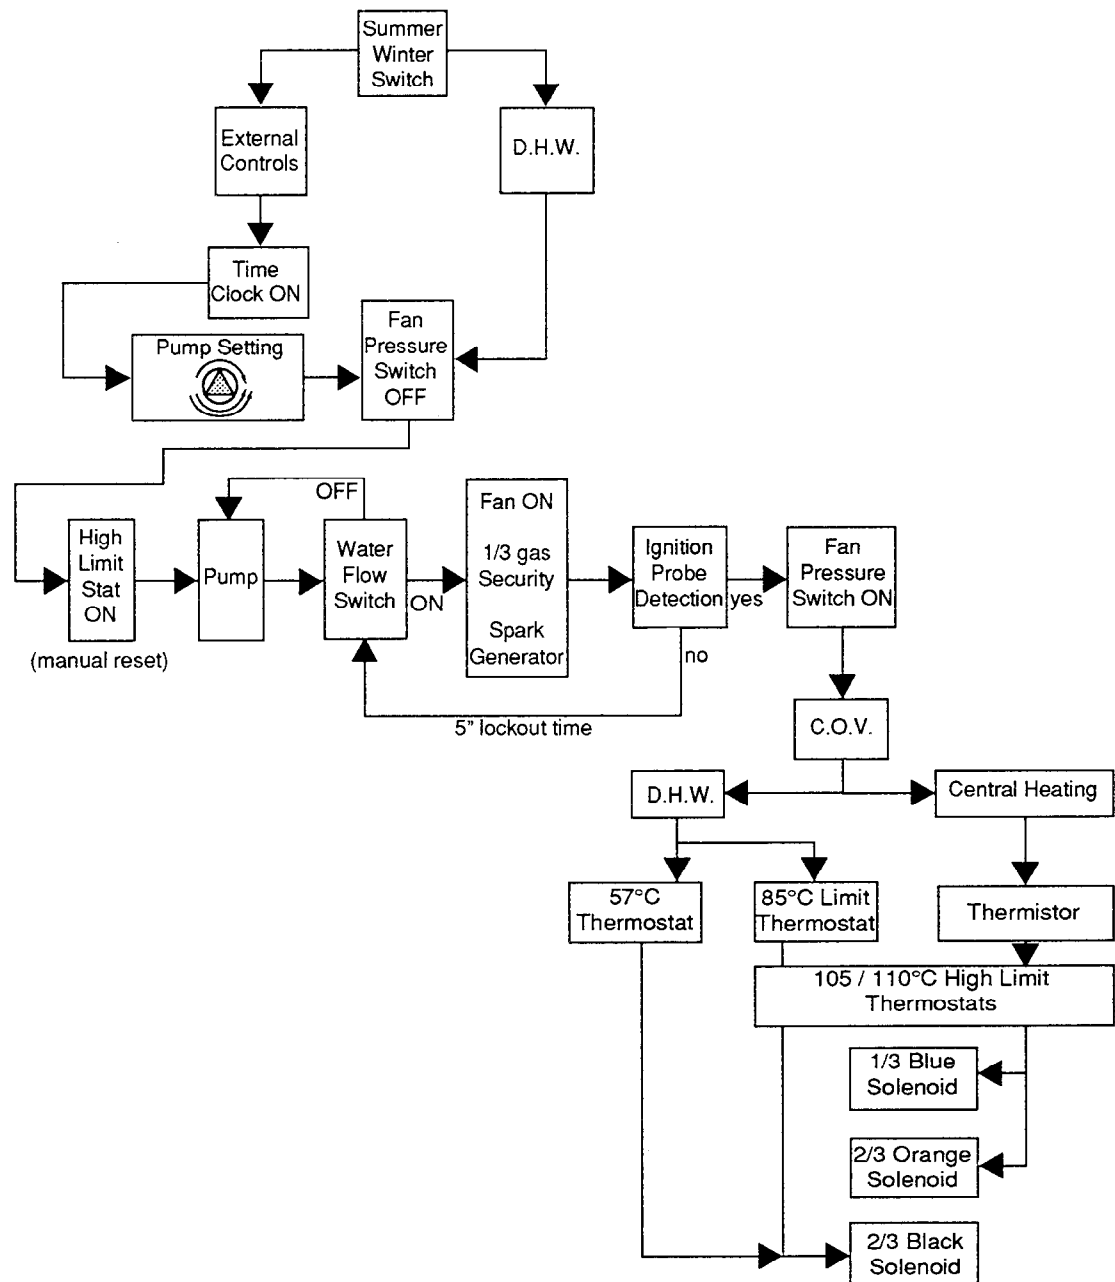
Summer Winter Switch

External Controls

D.H.W.

Time Clock ON

Pump Setting

Fan Pressure Switch OFF

OFF

High Limit Stat ON

(manual reset)

Pump

Water Flow Switch

ON

Fan ON

1/3 gas Security

Spark Generator

Ignition Probe Detection

yes

no

Fan Pressure Switch ON

5" lockout time

C.O.V.

D.H.W.

Central Heating

57°C Thermostat

85°C Limit Thermostat

Thermistor

105 / 110°C High Limit Thermostats

1/3 Blue Solenoid

2/3 Orange Solenoid

2/3 Black Solenoid